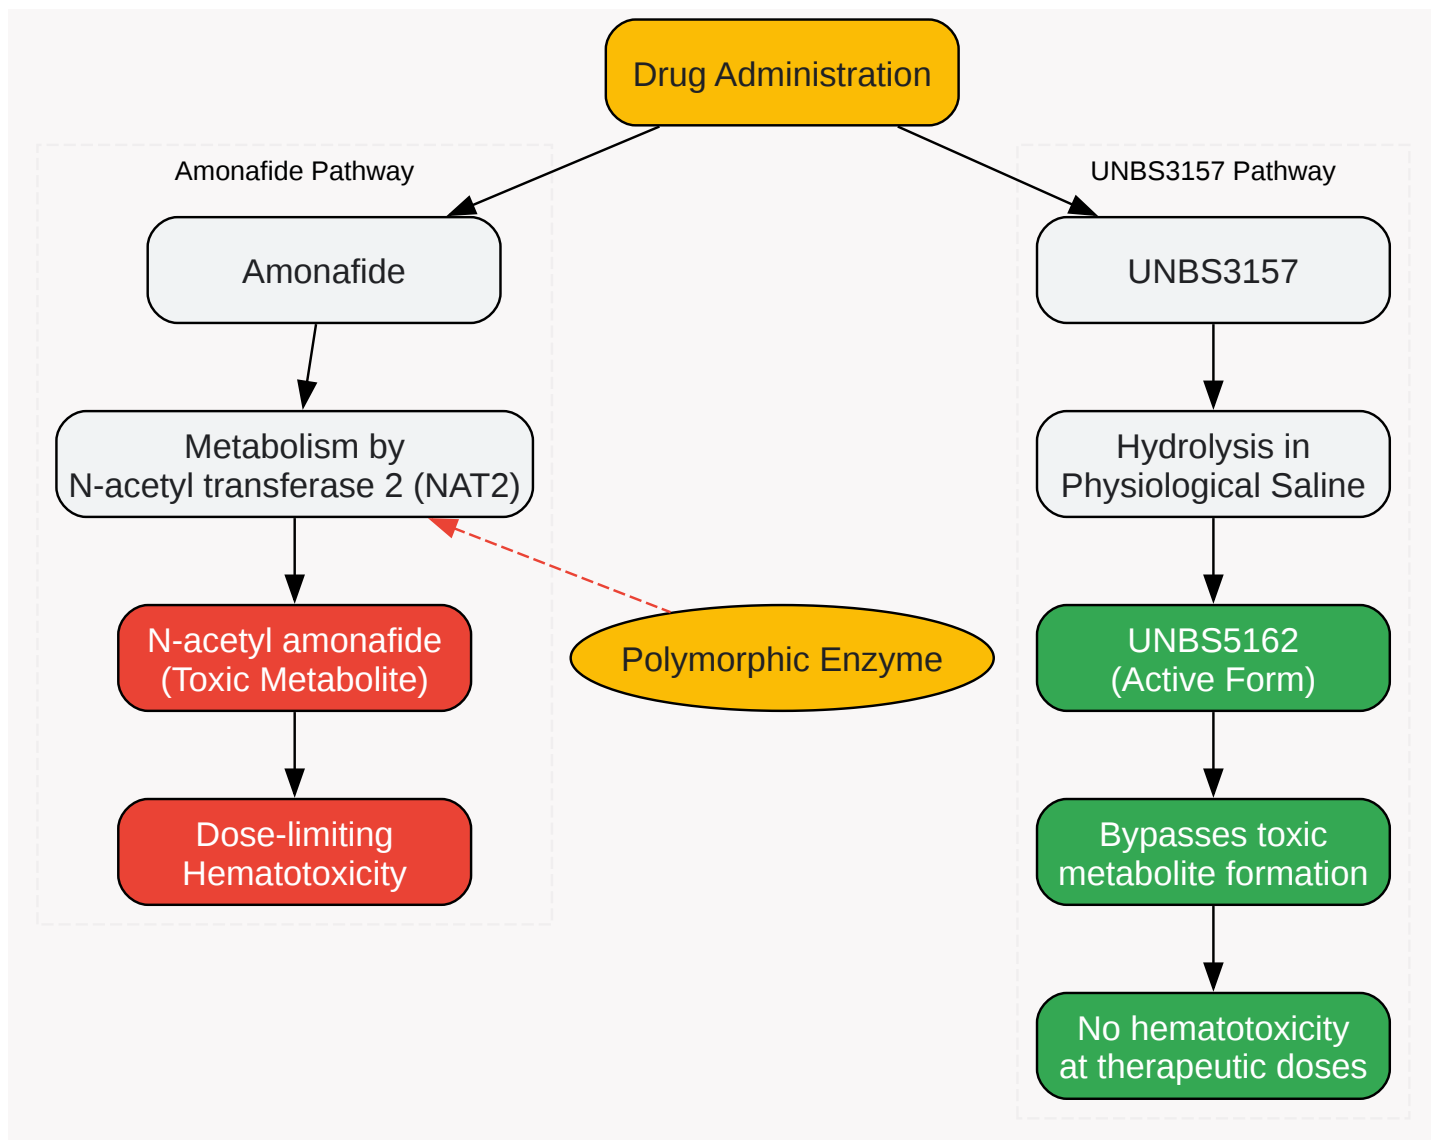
Drug Administration

Amonafide Pathway

Amonafide

Metabolism by N-acetyl transferase 2 (NAT2)

N-acetyl amonafide (Toxic Metabolite)

Dose-limiting Hematotoxicity

Polymorphic Enzyme

UNBS3157 Pathway

UNBS3157

Hydrolysis in Physiological Saline

UNBS5162 (Active Form)

Bypasses toxic metabolite formation

No hematotoxicity at therapeutic doses